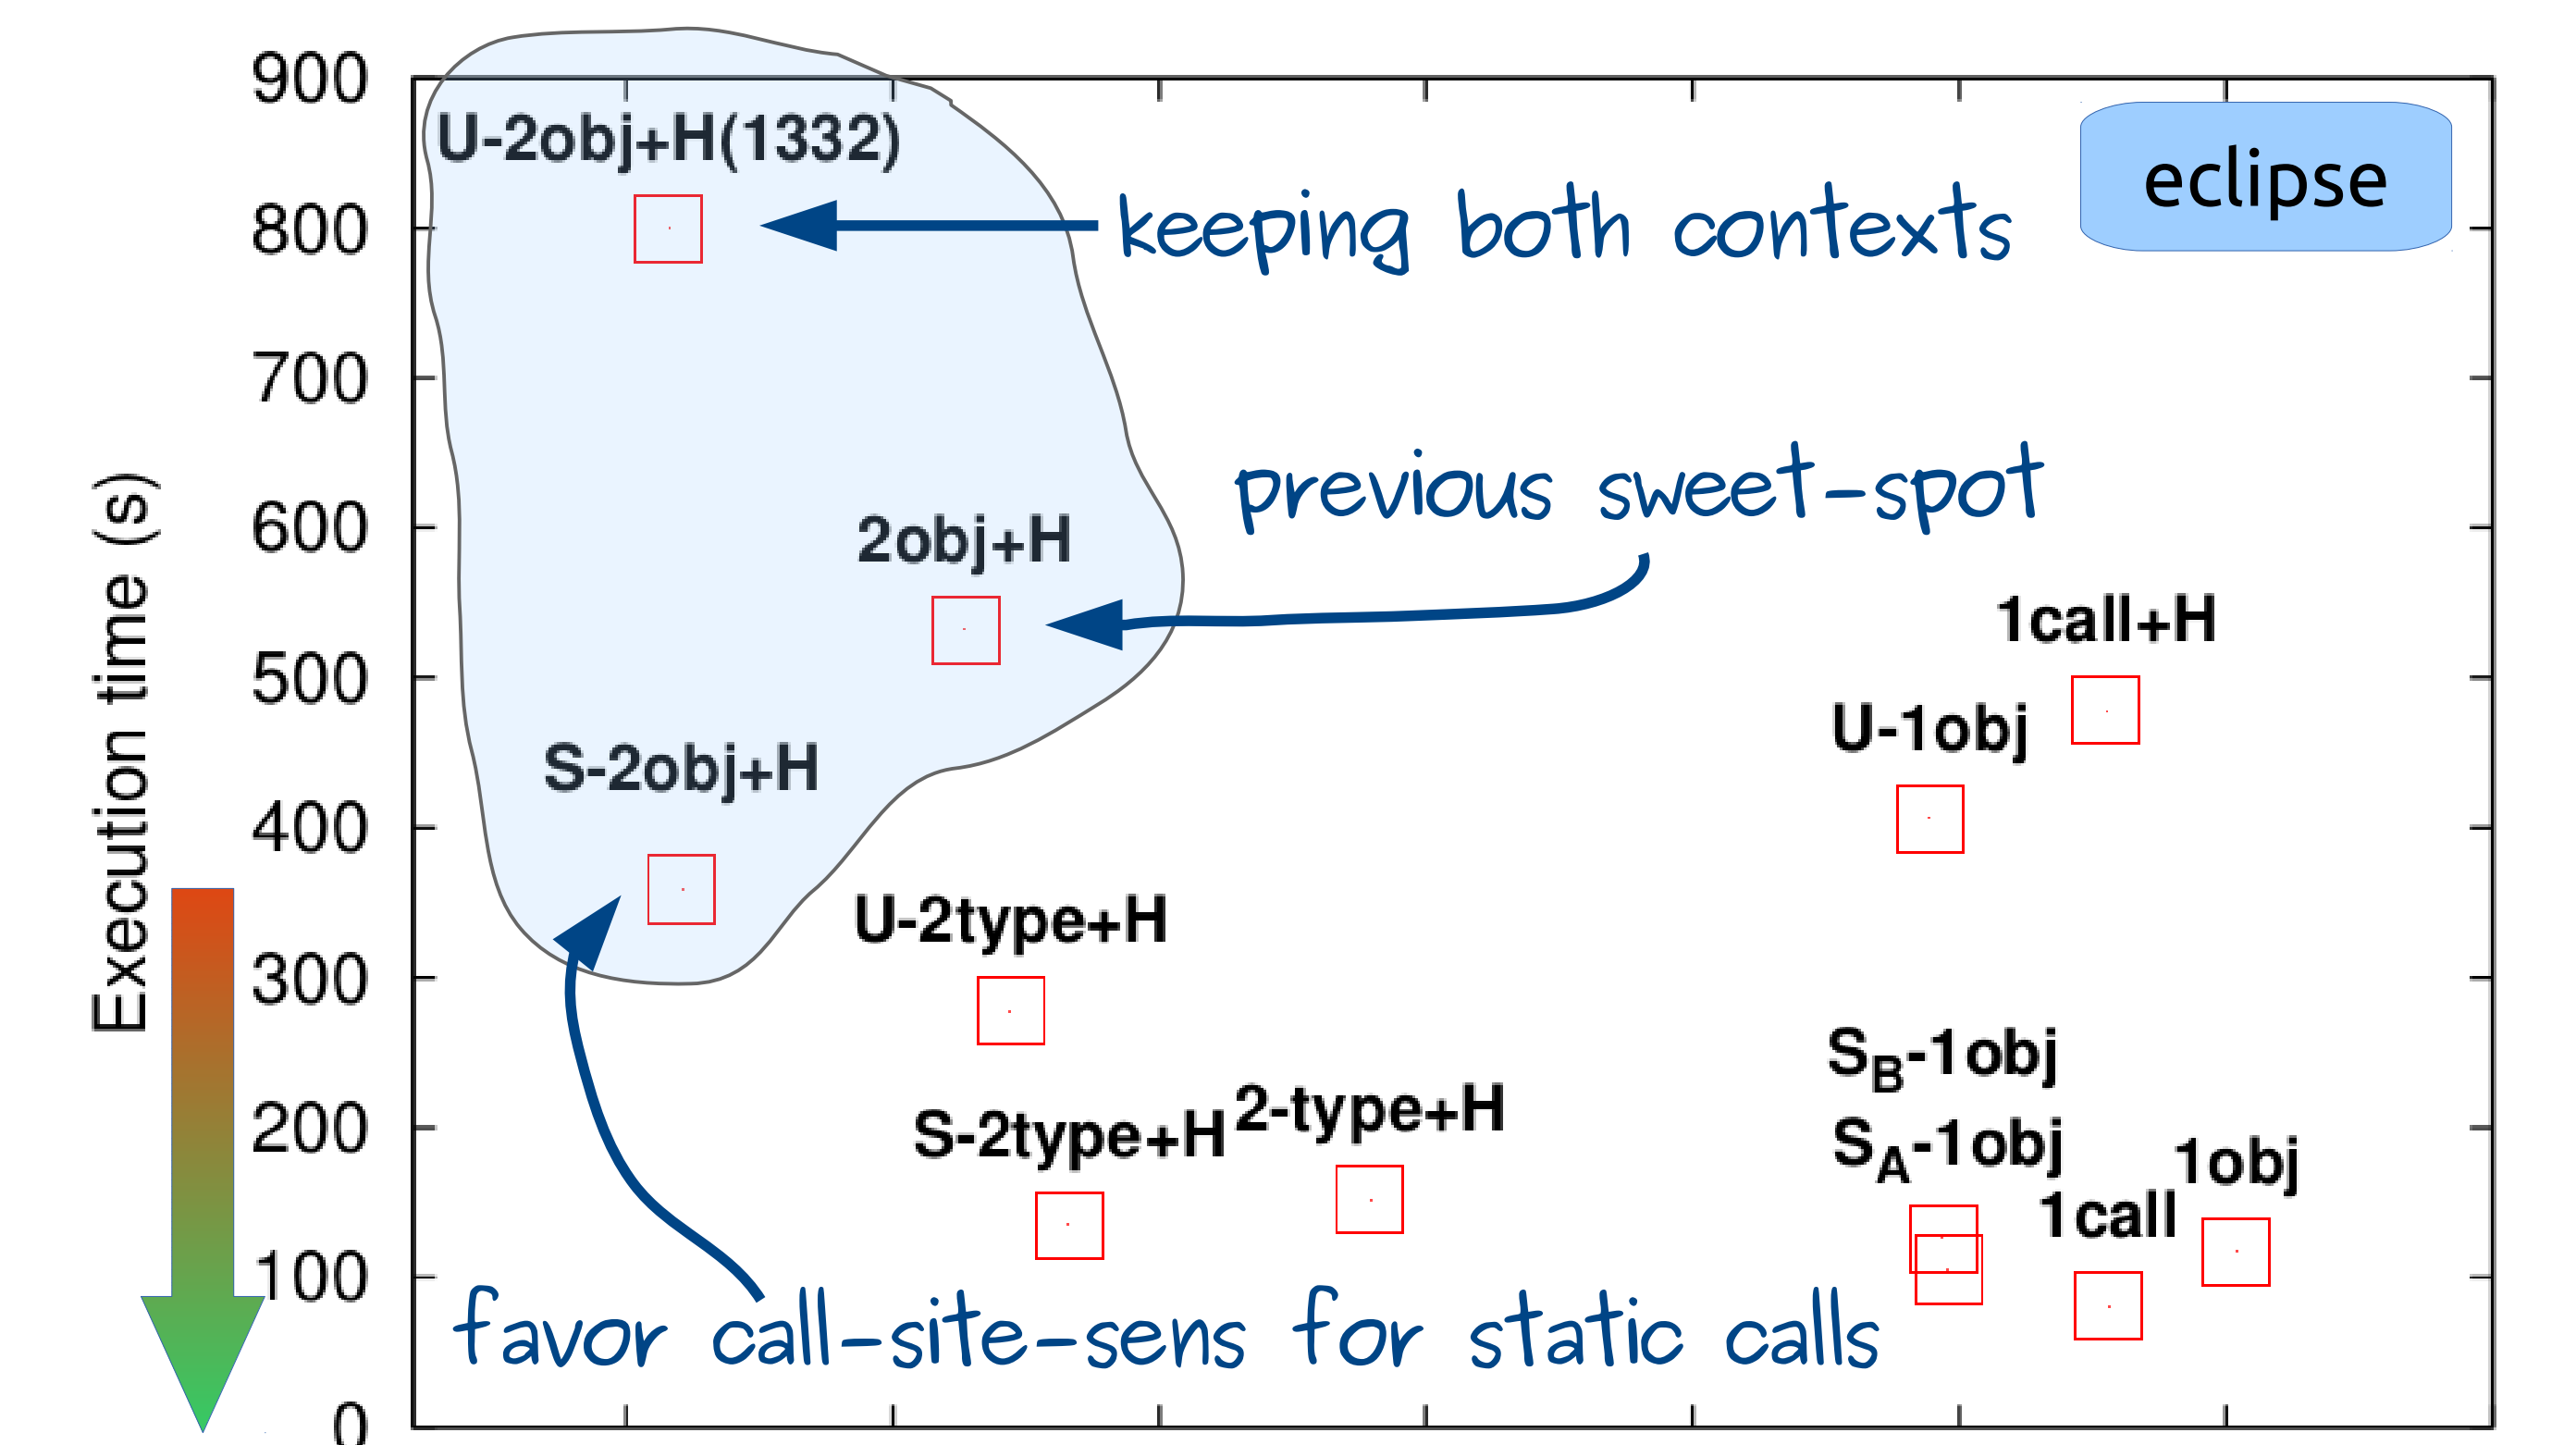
eclipse

Execution time (s)

900
800
700
600
500
400
300
200
100
0

U-2obj+H(1332)

keeping both contexts

previous sweet-spot

2obj+H

1call+H

U-1obj

S-2obj+H

U-2type+H

$S_B$-1obj

S-2type+H

2-type+H

$S_A$-1obj

1obj

1call

favor call-site-sens for static calls